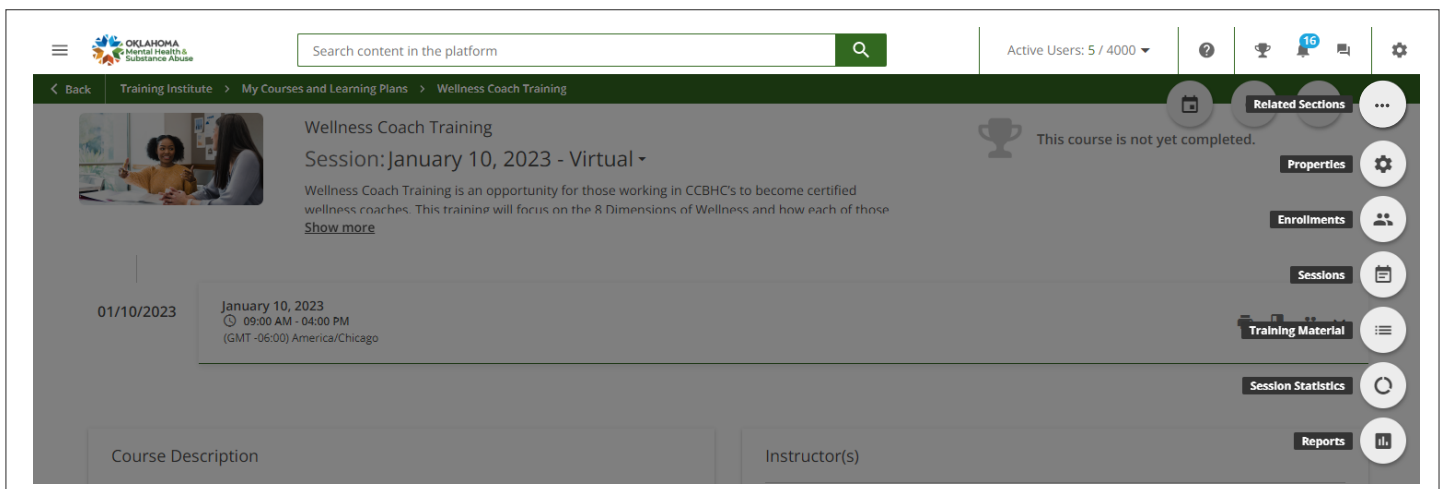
OKLAHOMA Mental Health & Substance Abuse

Search content in the platform

Active Users: 5 / 4000

16

Back   Training Institute > My Courses and Learning Plans > Wellness Coach Training

Wellness Coach Training

Session: January 10, 2023 - Virtual

Wellness Coach Training is an opportunity for those working in CCBHC's to become certified wellness coaches. This training will focus on the 8 Dimensions of Wellness and how each of those

Show more

This course is not yet completed.

Related Sections

Properties

Enrollments

Sessions

Training Material

Session Statistics

Reports

01/10/2023

January 10, 2023
09:00 AM - 04:00 PM
(GMT -06:00) America/Chicago

Course Description

Instructor(s)